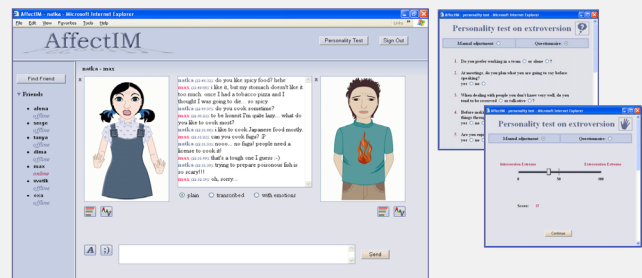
AffectIM - natka - Microsoft Internet Explorer

File Edit View Favorites Tools Help

Links

AffectIM

Personality Test

Sign Out

Find Friend

Friends

alena
offline

serge
offline

tanya
offline

dima
offline

max
online

worth
offline

eva
offline

natka - max

natka (22:40:32): do you like spicy food? hehe

max (22:40:52): i like it, but my stomach doesn't like it too much. once I had a tobacco pizza and I thought I was going to die... so spicy

natka (22:41:25): do you cook sometimes?

max (22:42:01): to be honest I'm quite lazy... what do you like to cook most?

natka (22:42:30): i like to cook Japanese food mostly.

max (22:43:00): can you cook fugu? :P

natka (22:43:26): nooo... no fugu! people need a license to cook it!

max (22:43:49): that's a tough one I guess :-)

natka (22:44:14): trying to prepare poisonous fish is so scary!!!

max (22:44:32): oh, sorry...

plain

transcribed

with emotions

A

;)

Send

AffectIM - personality test - Microsoft Internet Explorer

Personality test on extroversion

Manual adjustment

Questionnaire

1. Do you prefer working in a team or alone?

2. At meetings, do you plan what you are going to say before speaking?
yes no

3. When dealing with people you don't know very well, do you tend to be reserved or talkative?

4. Before doing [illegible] things through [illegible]

5. Are you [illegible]
yes no

AffectIM - personality test - Microsoft Internet Explorer

Personality test on extroversion

Manual adjustment

Questionnaire

Introversion Extreme

Extroversion Extreme

0

50

100

Score: 37

Continue